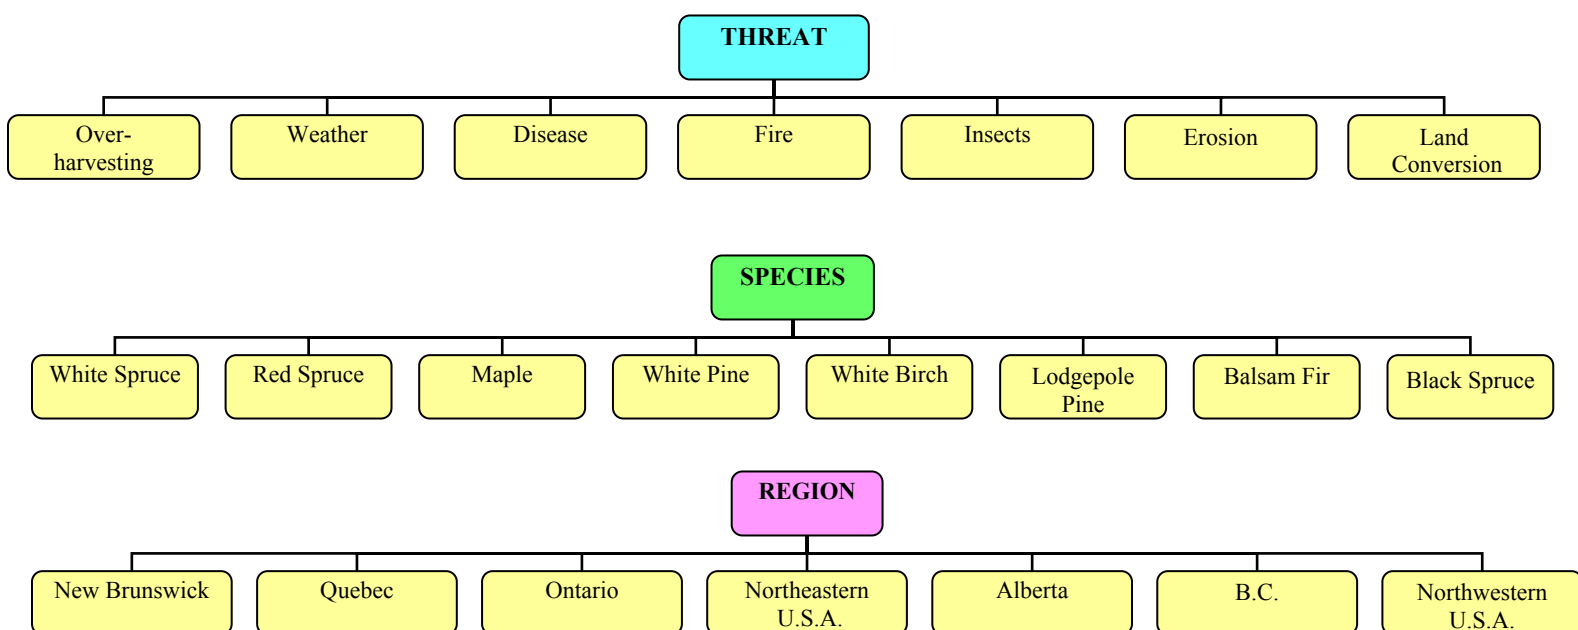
THREAT

Over-harvesting

Weather

Disease

Fire

Insects

Erosion

Land Conversion

SPECIES

White Spruce

Red Spruce

Maple

White Pine

White Birch

Lodgepole Pine

Balsam Fir

Black Spruce

REGION

New Brunswick

Quebec

Ontario

Northeastern U.S.A.

Alberta

B.C.

Northwestern U.S.A.